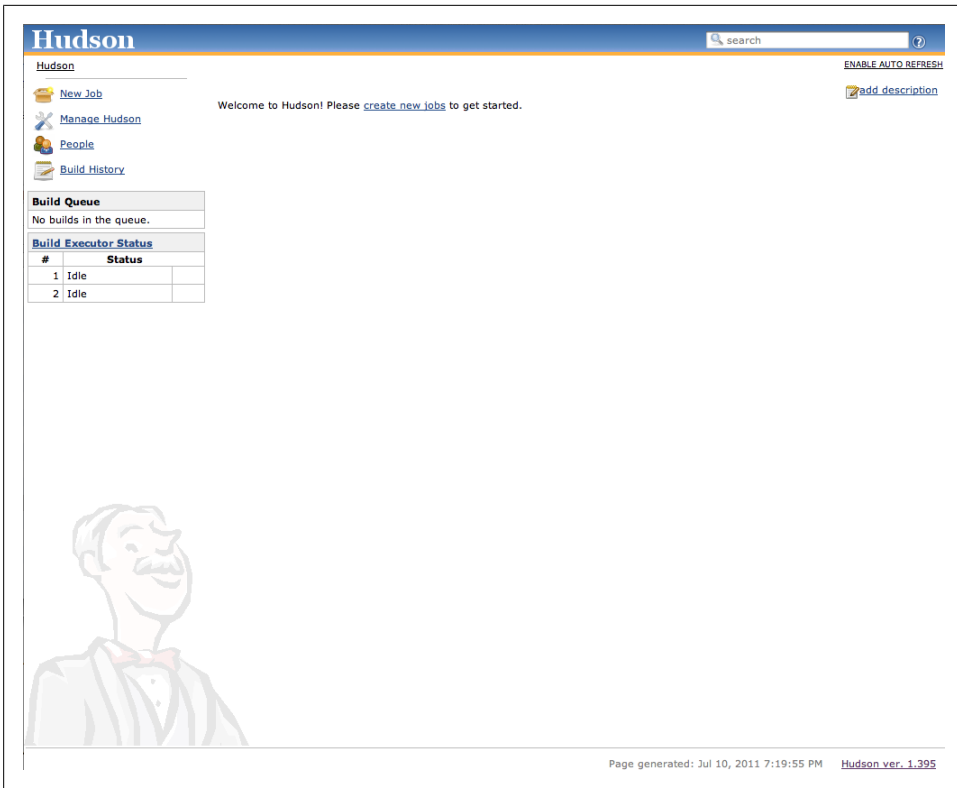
Hudson

search

Hudson

ENABLE AUTO REFRESH

New Job

Manage Hudson

People

Build History

Welcome to Hudson! Please create new jobs to get started.

add description

Build Queue

No builds in the queue.

Build Executor Status

| # | Status | |
|---|---|---|
| 1 | Idle | |
| 2 | Idle | |

Page generated: Jul 10, 2011 7:19:55 PM Hudson ver. 1.395